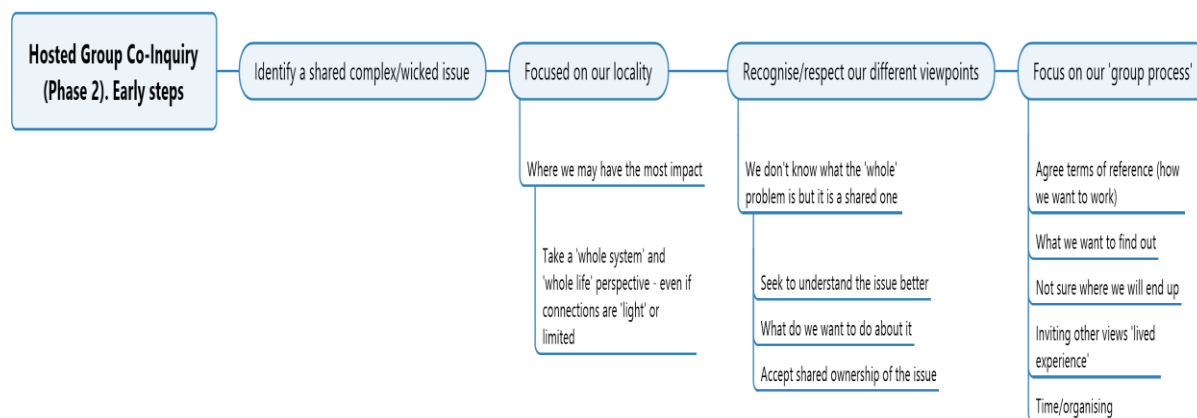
Hosted Group Co-Inquiry (Phase 2). Early steps

Identify a shared complex/wicked issue

Focused on our locality

Where we may have the most impact

Take a 'whole system' and 'whole life' perspective - even if connections are 'light' or limited

Recognise/respect our different viewpoints

We don't know what the 'whole' problem is but it is a shared one

Seek to understand the issue better

What do we want to do about it

Accept shared ownership of the issue

Focus on our 'group process'

Agree terms of reference (how we want to work)

What we want to find out

Not sure where we will end up

Inviting other views 'lived experience'

Time/organising